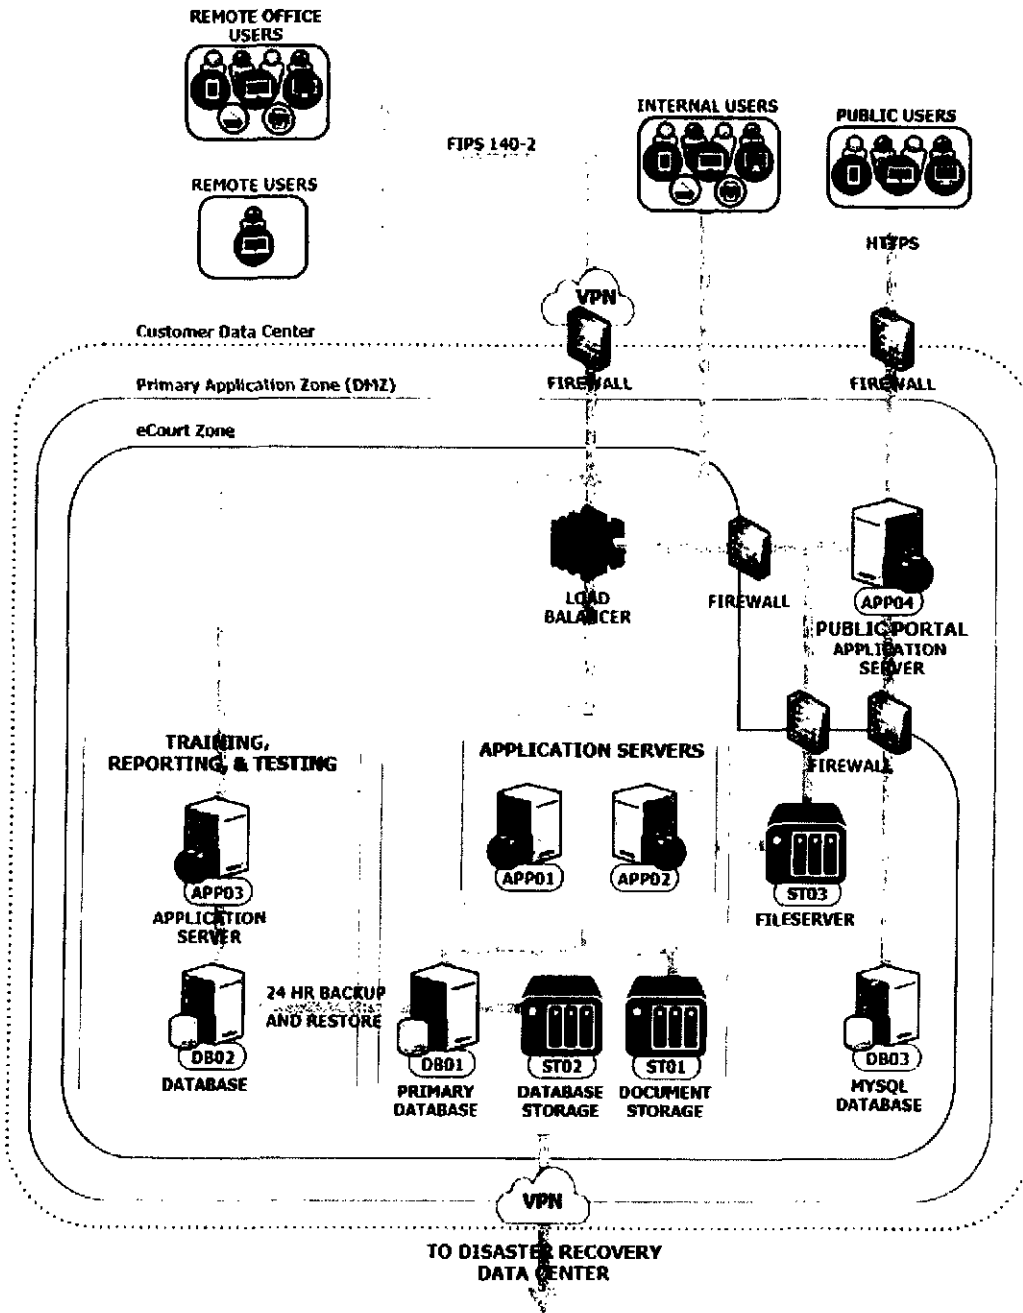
REMOTE OFFICE USERS

REMOTE USERS

FIPS 140-2

INTERNAL USERS

PUBLIC USERS

HTTPS

VPN

Customer Data Center

Primary Application Zone (DMZ)

FIREWALL

FIREWALL

eCourt Zone

LOAD BALANCER

FIREWALL

APP04

PUBLIC PORTAL APPLICATION SERVER

FIREWALL

TRAINING, REPORTING, & TESTING

APPLICATION SERVERS

APP03

APPLICATION SERVER

APP01

APP02

ST03

FILESERVER

DB02

DATABASE

24 HR BACKUP AND RESTORE

DB01

PRIMARY DATABASE

ST02

DATABASE STORAGE

ST01

DOCUMENT STORAGE

DB03

MYSQL DATABASE

VPN

TO DISASTER RECOVERY DATA CENTER